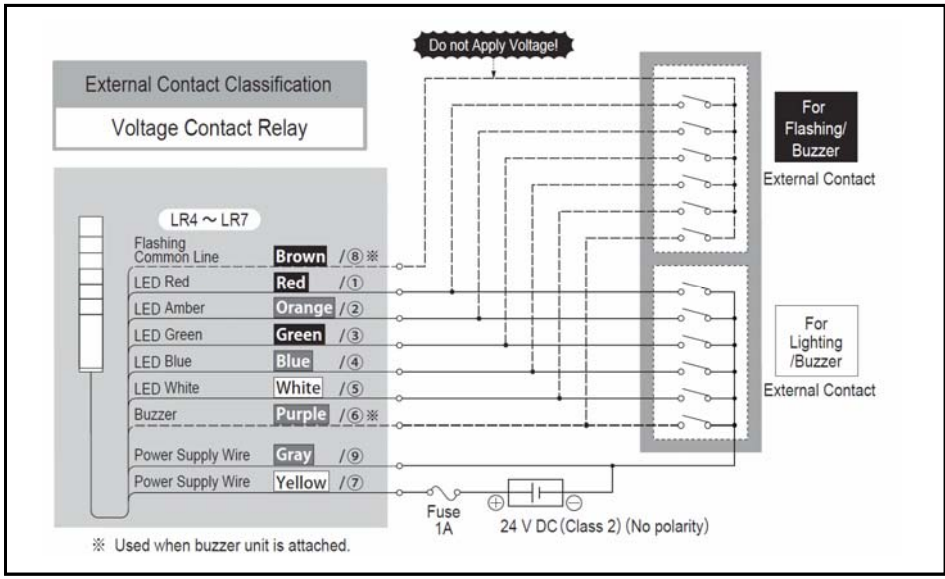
Do not Apply Voltage!

External Contact Classification

Voltage Contact Relay

For Flashing/ Buzzer

External Contact

LR4 ~ LR7

Flashing Common Line Brown /⑧※

LED Red Red /①

LED Amber Orange /②

LED Green Green /③

LED Blue Blue /④

LED White White /⑤

Buzzer Purple /⑥※

For Lighting /Buzzer

External Contact

Power Supply Wire Gray /⑨

Power Supply Wire Yellow /⑦

Fuse 1A

⊕ ⊖

24 V DC (Class 2) (No polarity)

※ Used when buzzer unit is attached.